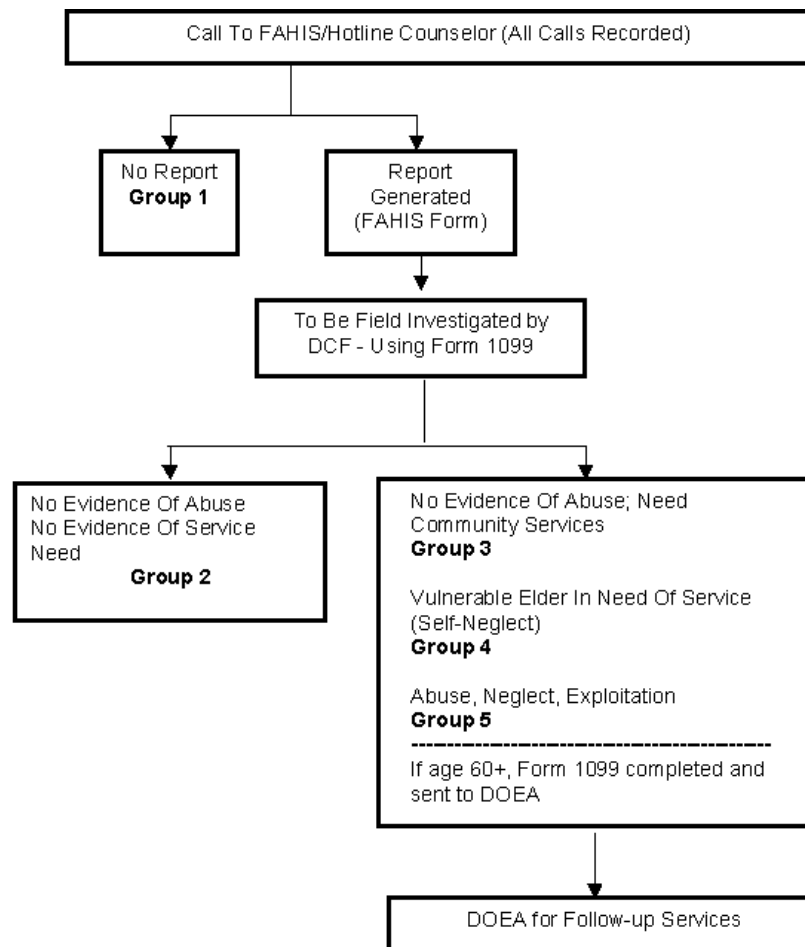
Call To FAHIS/Hotline Counselor (All Calls Recorded)

No Report
Group 1

Report Generated (FAHIS Form)

To Be Field Investigated by DCF - Using Form 1099

No Evidence Of Abuse
No Evidence Of Service Need
Group 2

No Evidence Of Abuse; Need Community Services
Group 3

Vulnerable Elder In Need Of Service (Self-Neglect)
Group 4

Abuse, Neglect, Exploitation
Group 5

---------------------------------------------

If age 60+, Form 1099 completed and sent to DOEA

DOEA for Follow-up Services